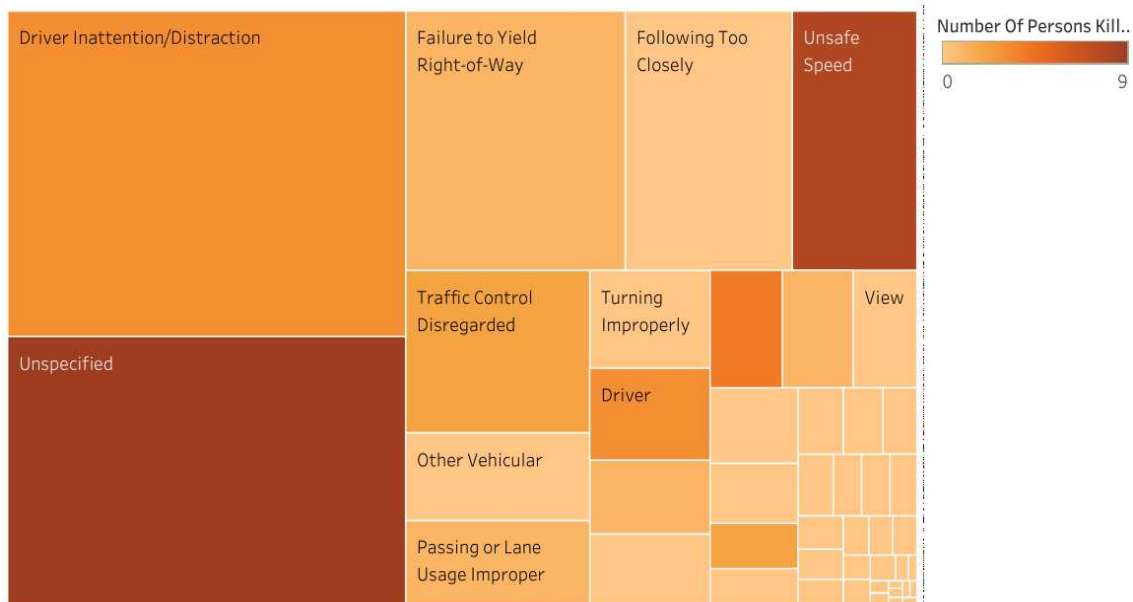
Driver Inattention/Distraction

Failure to Yield Right-of-Way

Following Too Closely

Unsafe Speed

Number Of Persons Kill..

0

9

Traffic Control Disregarded

Turning Improperly

View

Unspecified

Driver

Other Vehicular

Passing or Lane Usage Improper